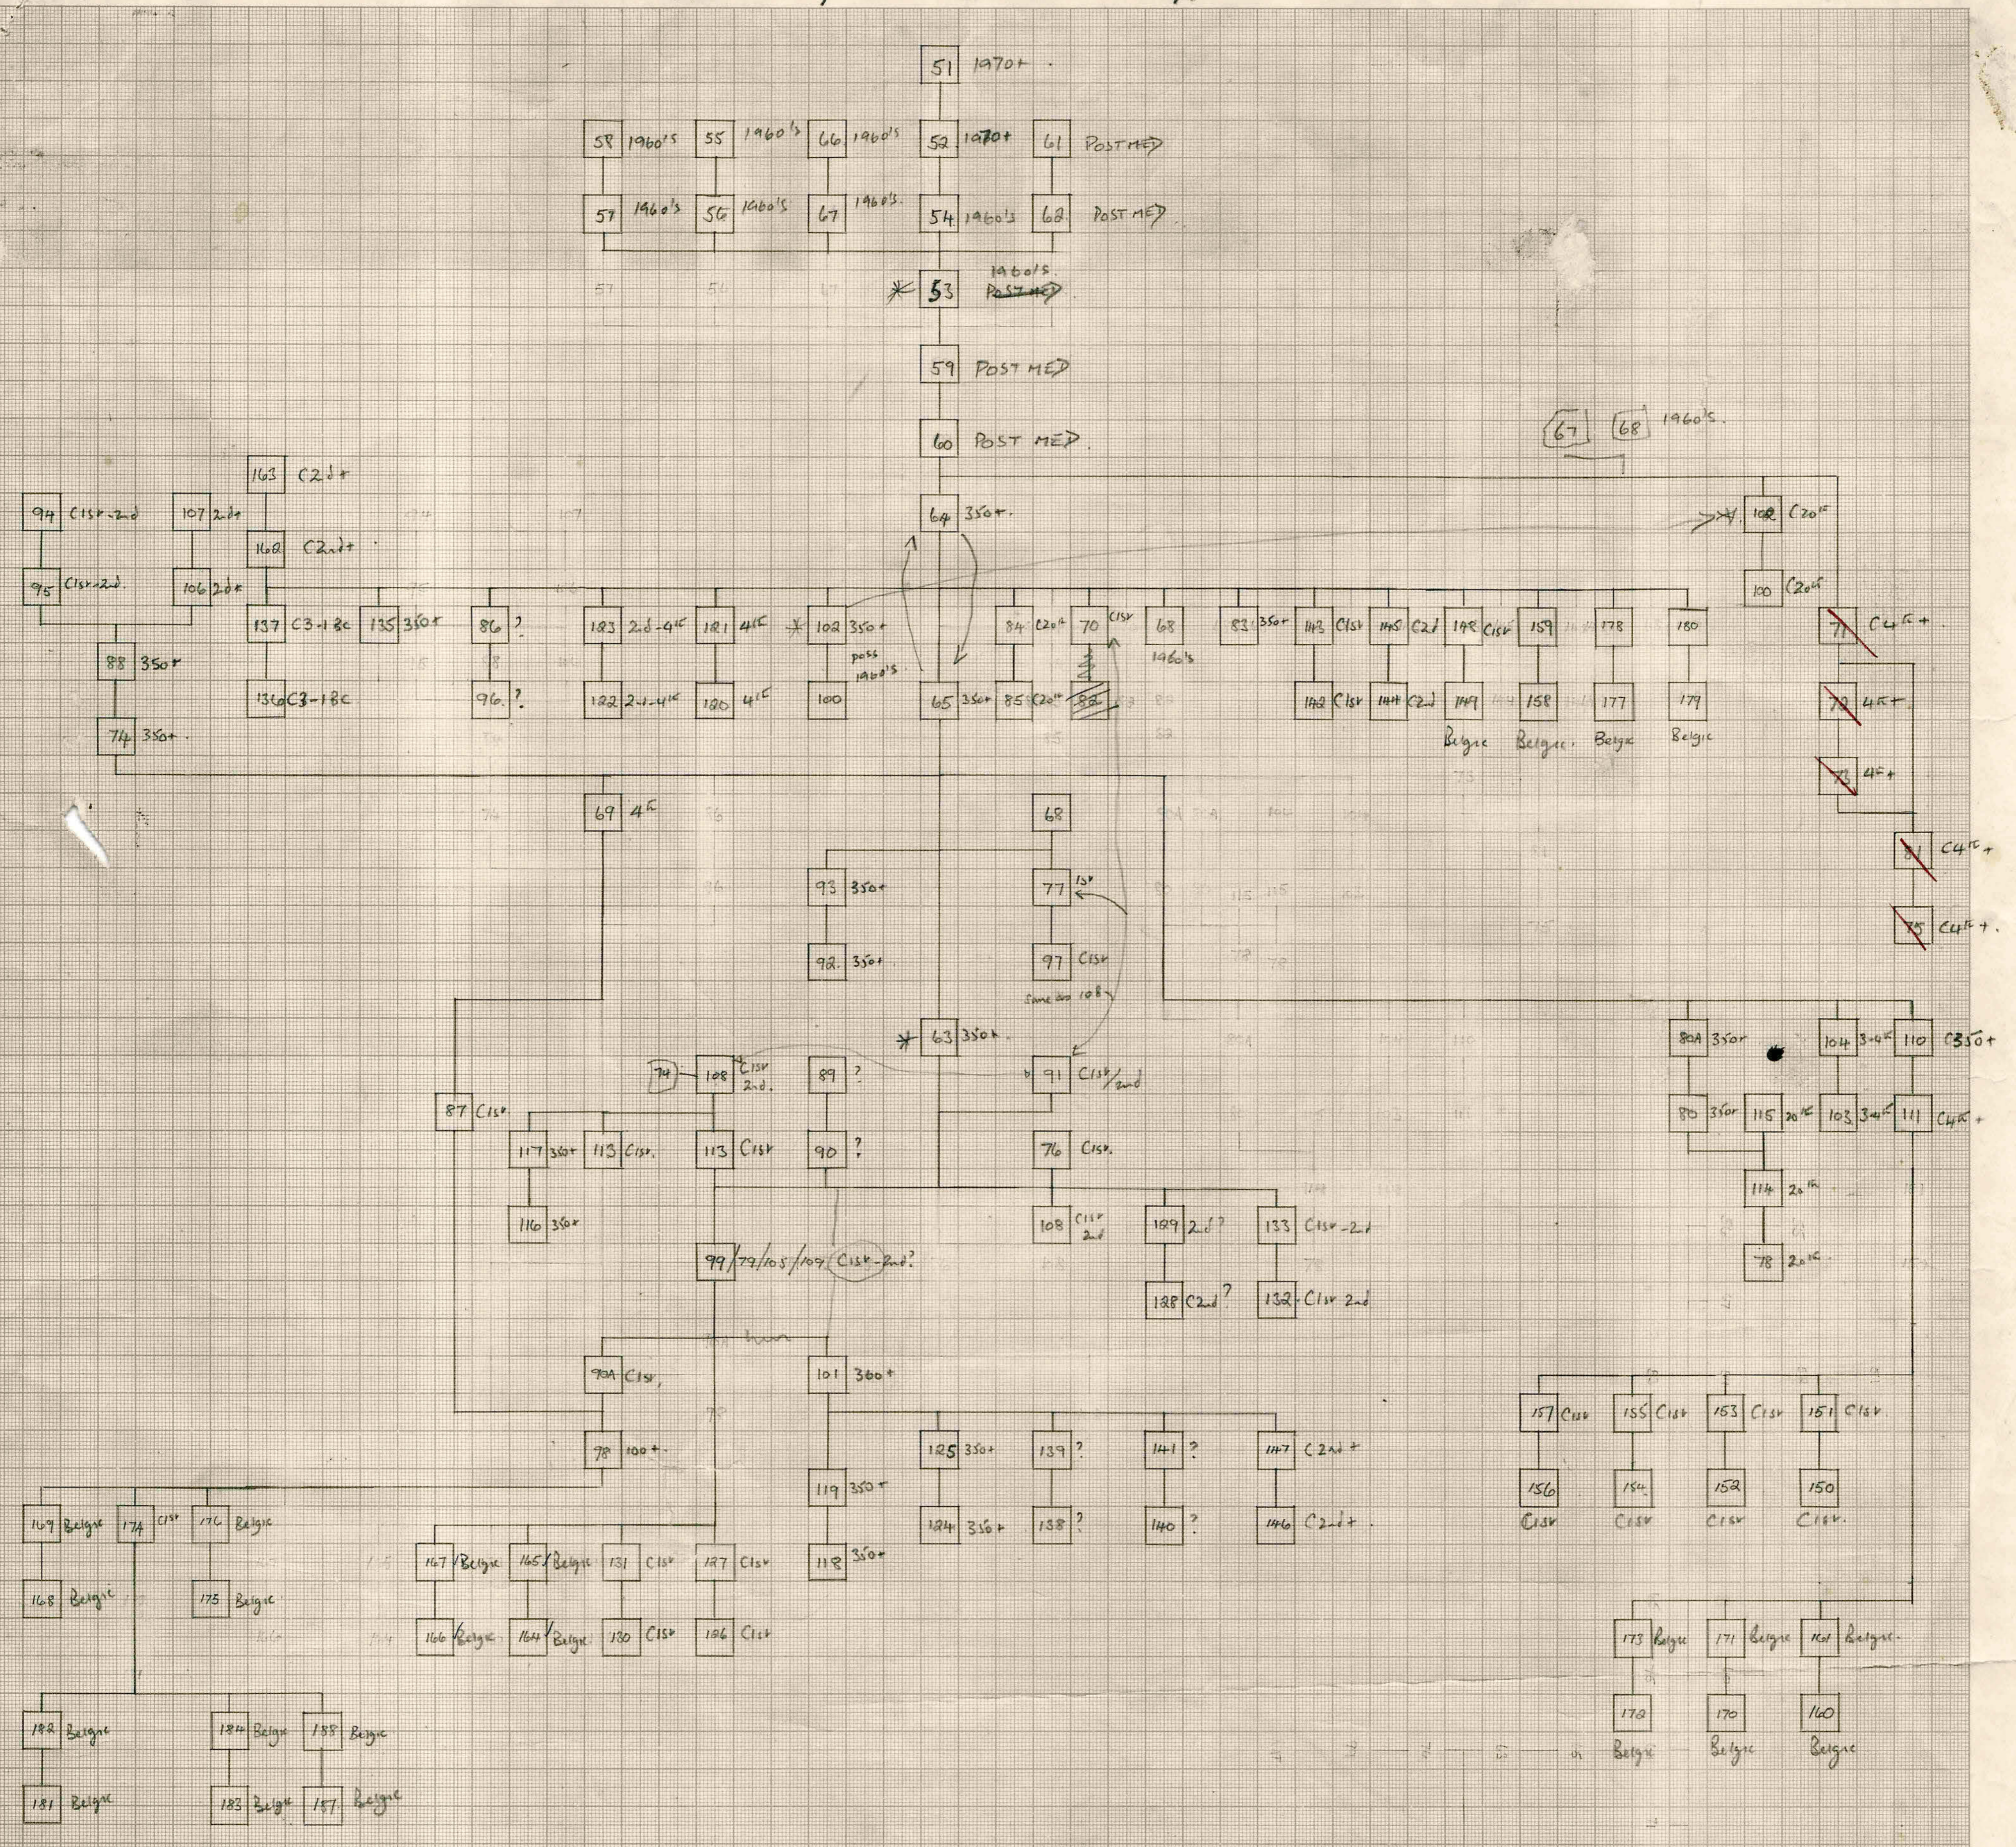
51 1970+

58 1960's 55 1960's 66 1960's 52 1970+ 61 POST MED

57 1960's 56 1960's 67 1960's 54 1960's 68 POST MED

53 1960's POST MED

59 POST MED

60 POST MED

67 68 1960's

64 350+

163 C2nd+
162 C2nd+

94 C1st-2nd 107 2nd+
95 C1st-2nd 106 2nd+

137 C3-1BC 135 350+ 86 ? 183 2nd-4th 181 4th 102 350+ post 1960's 84 C20th 70 C1st 68 1960's 83 350+ 143 C1st 145 C2nd 148 C1st 159 178 180
136 C3-1BC 96 ? 182 2nd-4th 180 4th 100 65 350+ 85 C20th 177 142 C1st 144 C2nd 149 158 177 179
Belgic Belgic Belgic Belgic

101 C20th
100 C20th

88 350+
74 350+

71 C4th+
72 4th+
73 4th+
C4th+
75 C4th+

69 4th

68
93 350+ 77 1st
92 350+ 97 C1st
same as 108?

63 350+

74 108 C1st 2nd 89 ? 91 C1st/2nd
87 C1st 117 350+ 113 C1st 113 C1st 90 ? 76 C1st
116 350+

108 C1st 2nd 129 2nd? 133 C1st-2nd
128 C2nd? 132 C1st 2nd

99/79/105/104 C1st-2nd?

80A 350+ 104 3-4th 110 C350+
80 350+ 115 20th 103 3-4th 111 C4th+
114 20th
78 20th

79A C1st
101 300+
79 100+
119 350+ 125 350+ 139 ? 141 ? 147 C2nd+
118 350+ 124 350+ 138 ? 140 ? 146 C2nd+

157 C1st 155 C1st 153 C1st 151 C1st
156 C1st 154 C1st 152 C1st 150 C1st

169 Belgic 174 C1st 176 Belgic
168 Belgic 175 Belgic

167 Belgic 165 Belgic 131 C1st 127 C1st
166 Belgic 164 Belgic 130 C1st 126 C1st

173 Belgic 171 Belgic 161 Belgic
172 Belgic 170 Belgic 160 Belgic

182 Belgic 184 Belgic 188 Belgic
181 Belgic 183 Belgic 187 Belgic